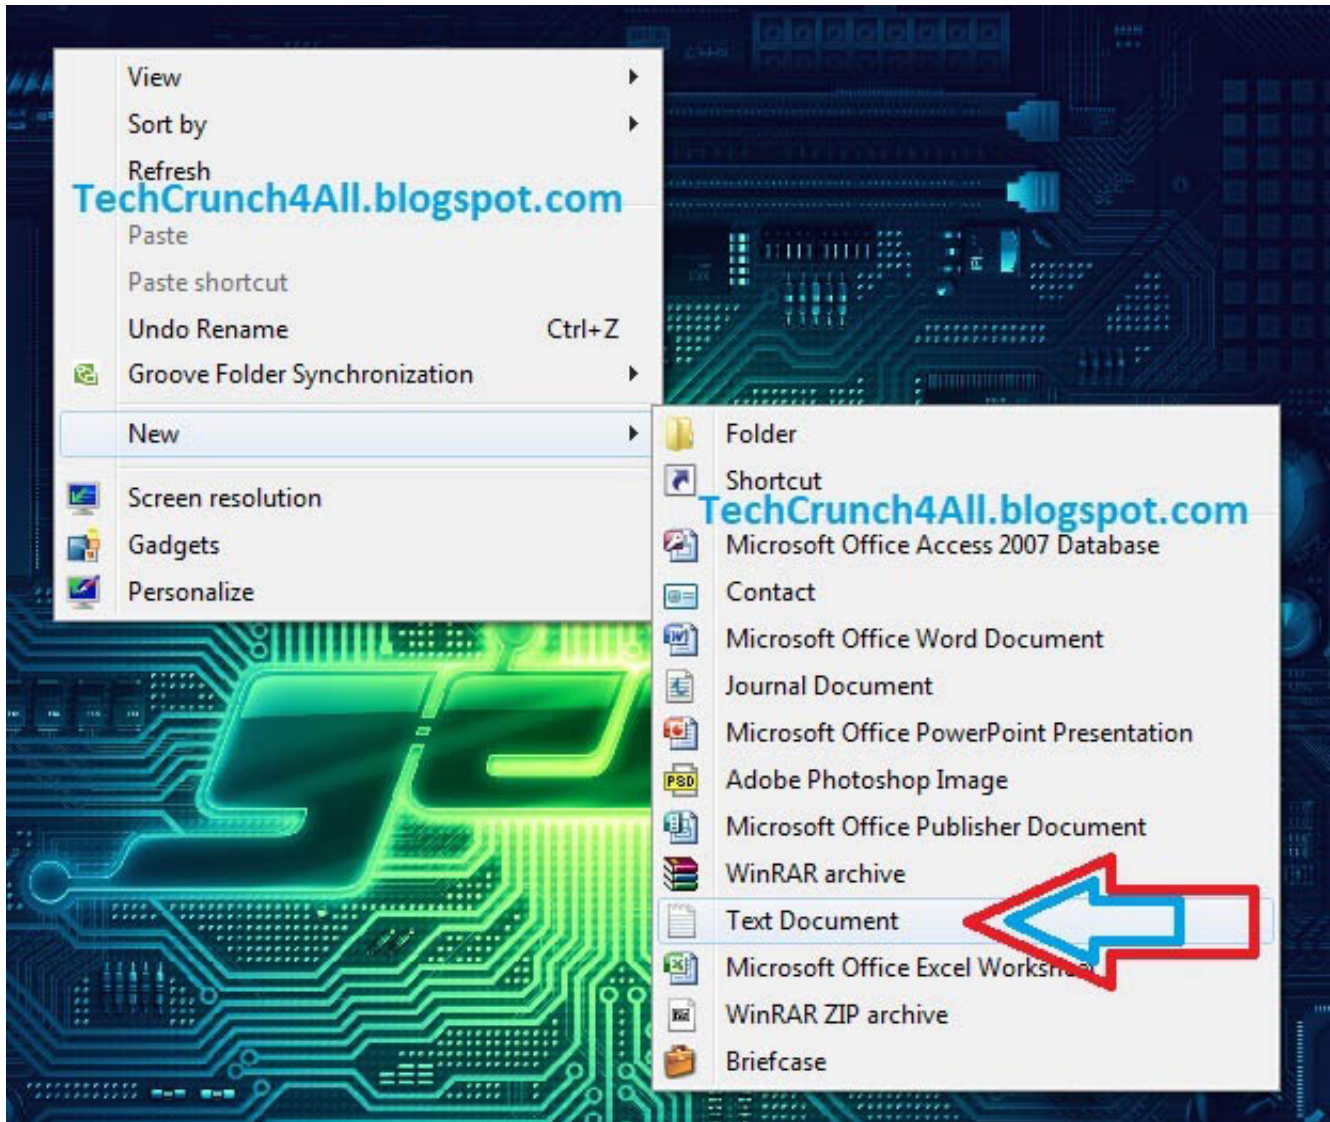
View
Sort by
Refresh
TechCrunch4All.blogspot.com
Paste
Paste shortcut
Undo Rename Ctrl+Z
Groove Folder Synchronization
New
Screen resolution
Gadgets
Personalize

Folder
Shortcut
TechCrunch4All.blogspot.com
Microsoft Office Access 2007 Database
Contact
Microsoft Office Word Document
Journal Document
Microsoft Office PowerPoint Presentation
PSD
Adobe Photoshop Image
Microsoft Office Publisher Document
WinRAR archive
Text Document
Microsoft Office Excel Works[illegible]
WinRAR ZIP archive
Briefcase